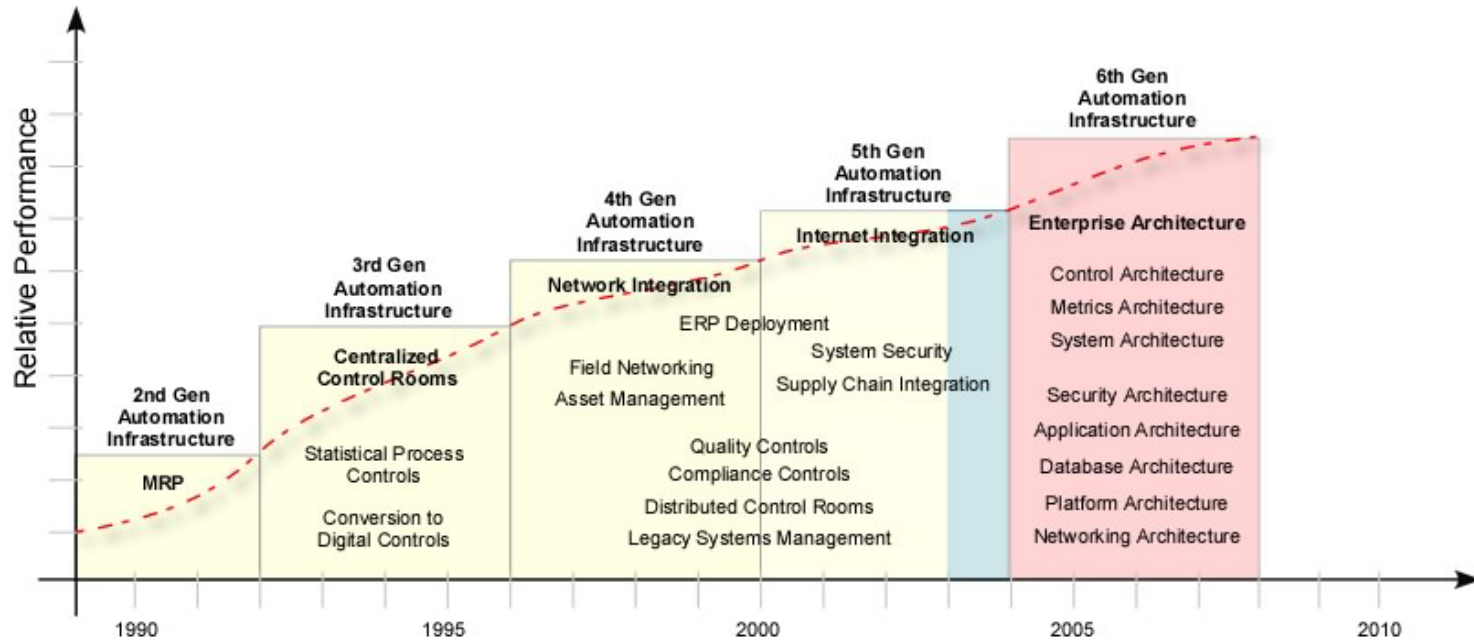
Relative Performance

6th Gen
Automation
Infrastructure

5th Gen
Automation
Infrastructure

4th Gen
Automation
Infrastructure

3rd Gen
Automation
Infrastructure

2nd Gen
Automation
Infrastructure

MRP

Centralized
Control Rooms

Statistical Process
Controls

Conversion to
Digital Controls

Network Integration

ERP Deployment

Field Networking

Asset Management

Quality Controls

Compliance Controls

Distributed Control Rooms

Legacy Systems Management

Internet Integration

System Security

Supply Chain Integration

Enterprise Architecture

Control Architecture

Metrics Architecture

System Architecture

Security Architecture

Application Architecture

Database Architecture

Platform Architecture

Networking Architecture

1990

1995

2000

2005

2010